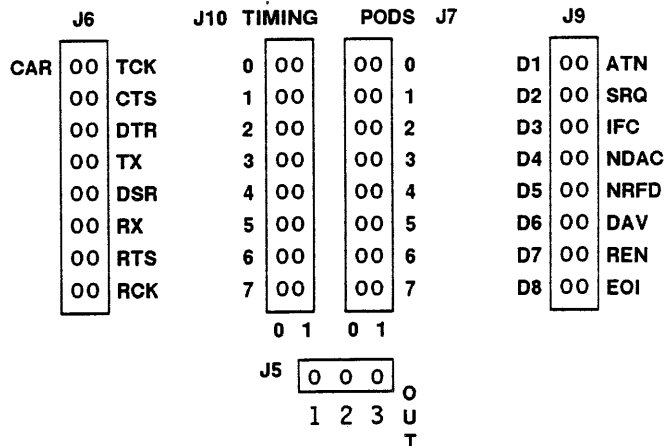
J6

CAR 00 TCK
00 CTS
00 DTR
00 TX
00 DSR
00 RX
00 RTS
00 RCK

J10 TIMING

0 00
1 00
2 00
3 00
4 00
5 00
6 00
7 00

0 1

PODS J7

00 0
00 1
00 2
00 3
00 4
00 5
00 6
00 7

0 1

J9

D1 00 ATN
D2 00 SRQ
D3 00 IFC
D4 00 NDAC
D5 00 NRFD
D6 00 DAV
D7 00 REN
D8 00 EOI

J5 0 0 0
1 2 3

OUT